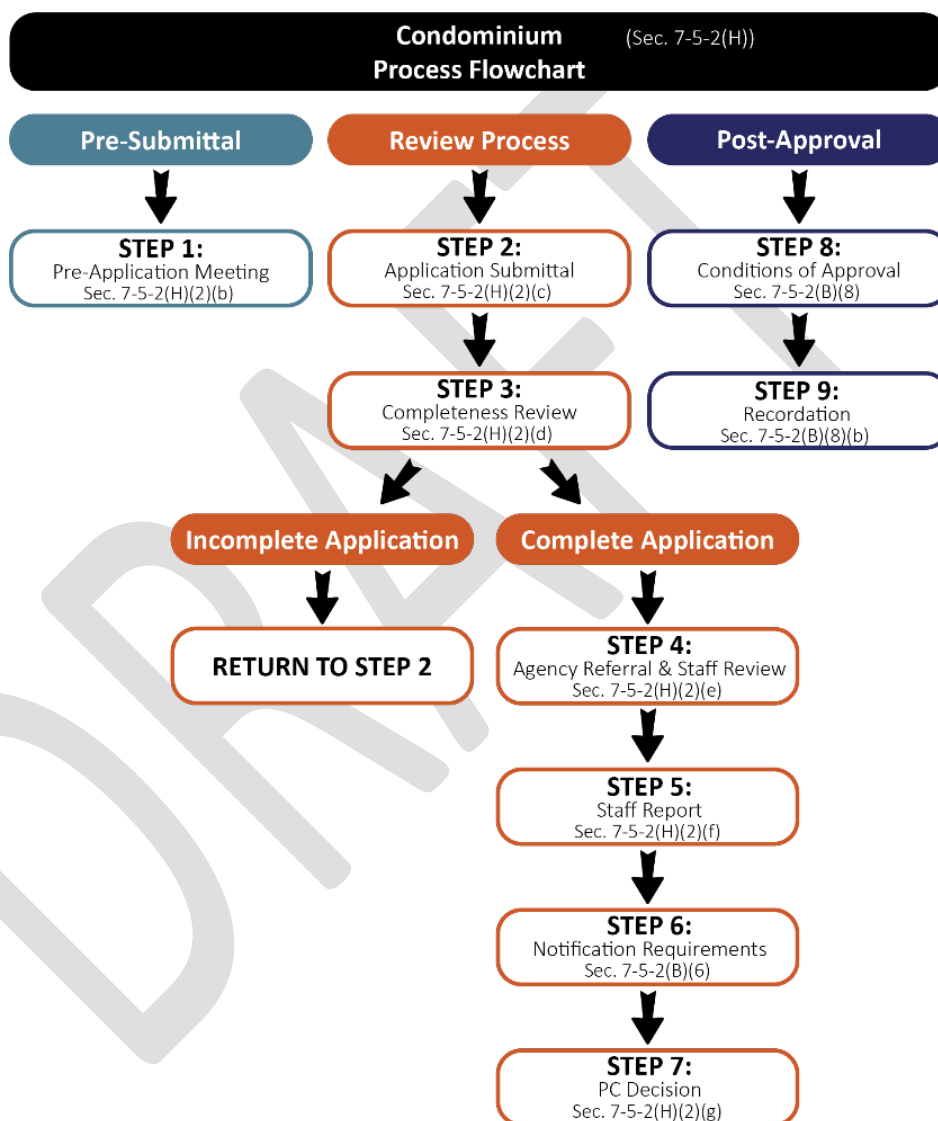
Condominium (Sec. 7-5-2(H))
Process Flowchart

Pre-Submittal

Review Process

Post-Approval

STEP 1:
Pre-Application Meeting
Sec. 7-5-2(H)(2)(b)

STEP 2:
Application Submittal
Sec. 7-5-2(H)(2)(c)

STEP 8:
Conditions of Approval
Sec. 7-5-2(B)(8)

STEP 3:
Completeness Review
Sec. 7-5-2(H)(2)(d)

STEP 9:
Recordation
Sec. 7-5-2(B)(8)(b)

Incomplete Application

Complete Application

RETURN TO STEP 2

STEP 4:
Agency Referral & Staff Review
Sec. 7-5-2(H)(2)(e)

STEP 5:
Staff Report
Sec. 7-5-2(H)(2)(f)

STEP 6:
Notification Requirements
Sec. 7-5-2(B)(6)

STEP 7:
PC Decision
Sec. 7-5-2(H)(2)(g)

DRAFT